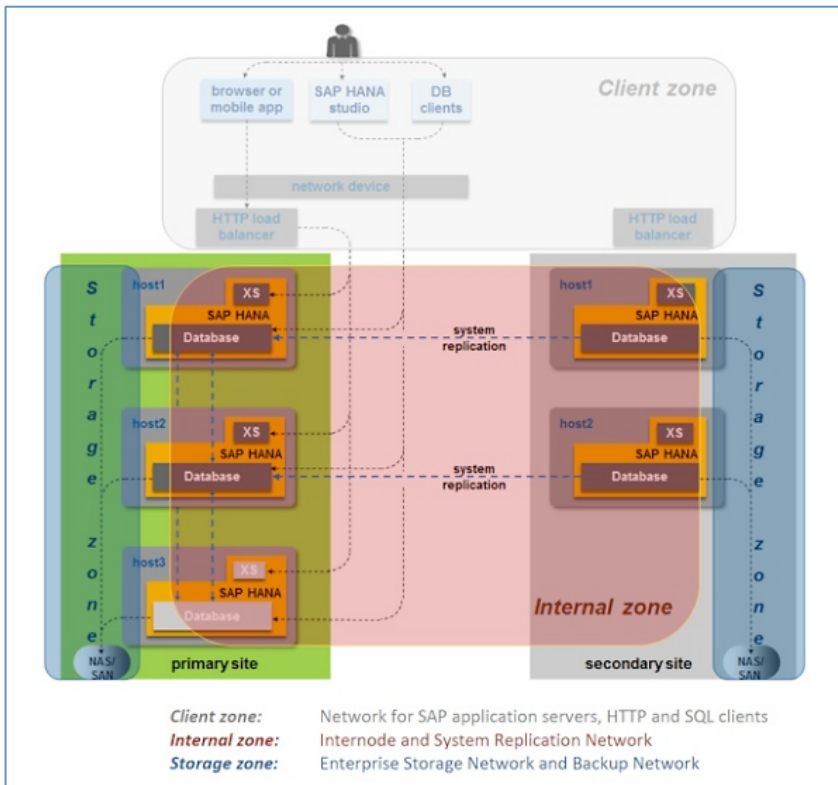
Client zone

browser or mobile app

SAP HANA studio

DB clients

network device

HTTP load balancer

HTTP load balancer

S
t
o
r
a
g
e

z
o
n
e

host1
XS
SAP HANA
Database

system replication

host1
XS
SAP HANA
Database

S
t
o
r
a
g
e

z
o
n
e

host2
XS
SAP HANA
Database

system replication

host2
XS
SAP HANA
Database

host3
XS
SAP HANA
Database

Internal zone

NAS/ SAN

primary site

secondary site

NAS/ SAN

Client zone: Network for SAP application servers, HTTP and SQL clients
Internal zone: Internode and System Replication Network
Storage zone: Enterprise Storage Network and Backup Network